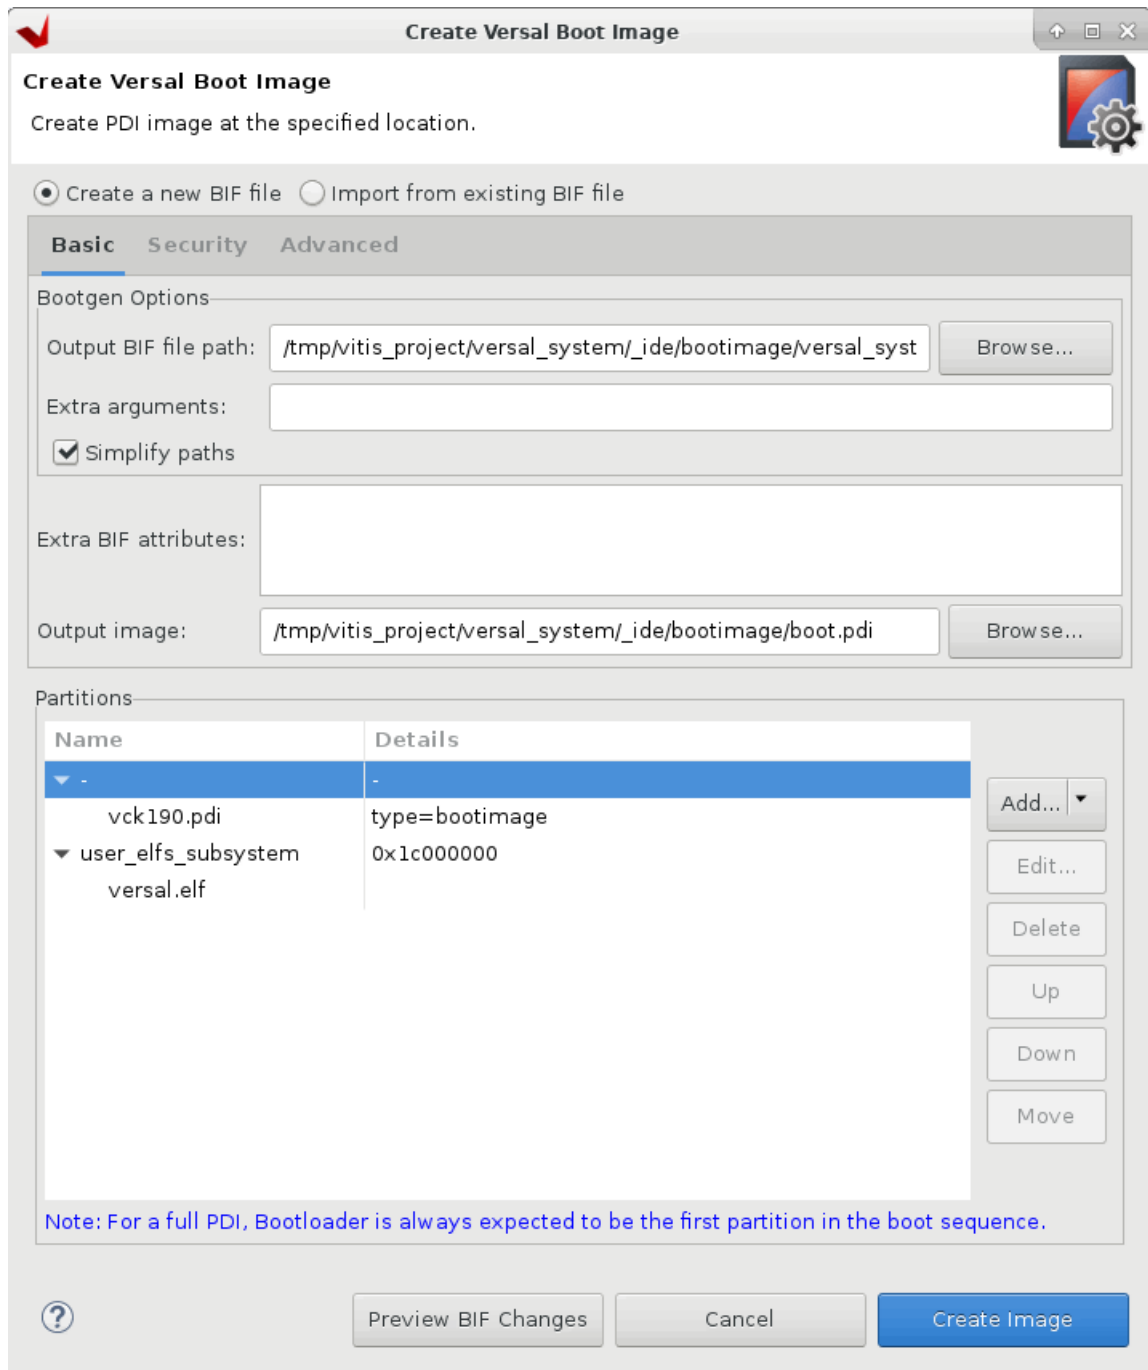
Create Versal Boot Image

Create Versal Boot Image

Create PDI image at the specified location.

Create a new BIF file Import from existing BIF file

Basic Security Advanced

Bootgen Options

Output BIF file path: /tmp/vitis_project/versal_system/_ide/bootimage/versal_syst Browse...

Extra arguments:

Simplify paths

Extra BIF attributes:

Output image: /tmp/vitis_project/versal_system/_ide/bootimage/boot.pdi Browse...

Partitions

| Name | Details |
|---|---|
| - | - |
| vck190.pdi | type=bootimage |
| user_elfs_subsystem | 0x1c000000 |
| versal.elf | |

Add...

Edit...

Delete

Up

Down

Move

Note: For a full PDI, Bootloader is always expected to be the first partition in the boot sequence.

?

Preview BIF Changes

Cancel

Create Image